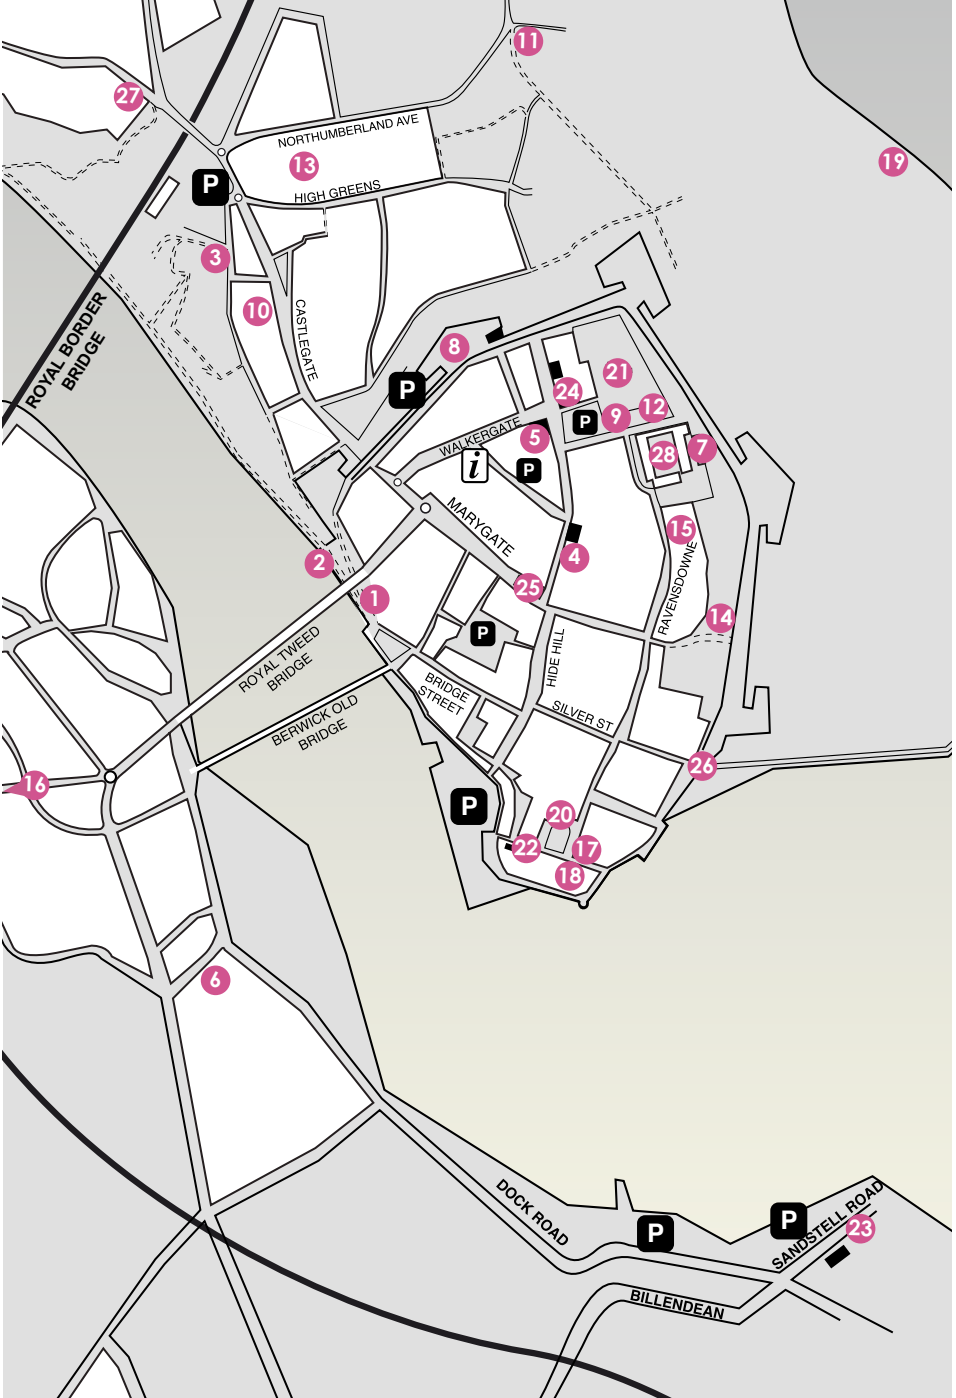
11
27
19
NORTHUMBERLAND AVE
13
P
HIGH GREENS
3
10
CASTLEGATE
ROYAL BORDER BRIDGE
8
P
24
21
P
9
12
WALKERGATE
5
i
P
28
7
MARYGATE
4
15
2
25
RAVENSDOWNE
1
14
P
ROYAL TWEED BRIDGE
HIDE HILL
BRIDGE STREET
SILVER ST
BERWICK OLD BRIDGE
26
16
P
20
22
17
18
6
DOCK ROAD
P
P
SANDSTELL ROAD
23
BILLENDEAN